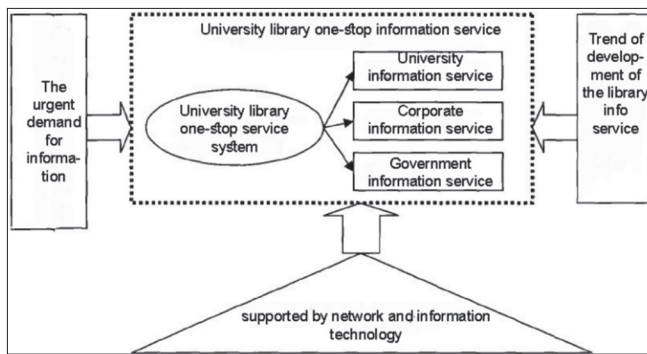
The urgent demand for information

University library one-stop information service

University library one-stop service system

University information service

Corporate information service

Government information service

Trend of development of the library info service

supported by network and information technology